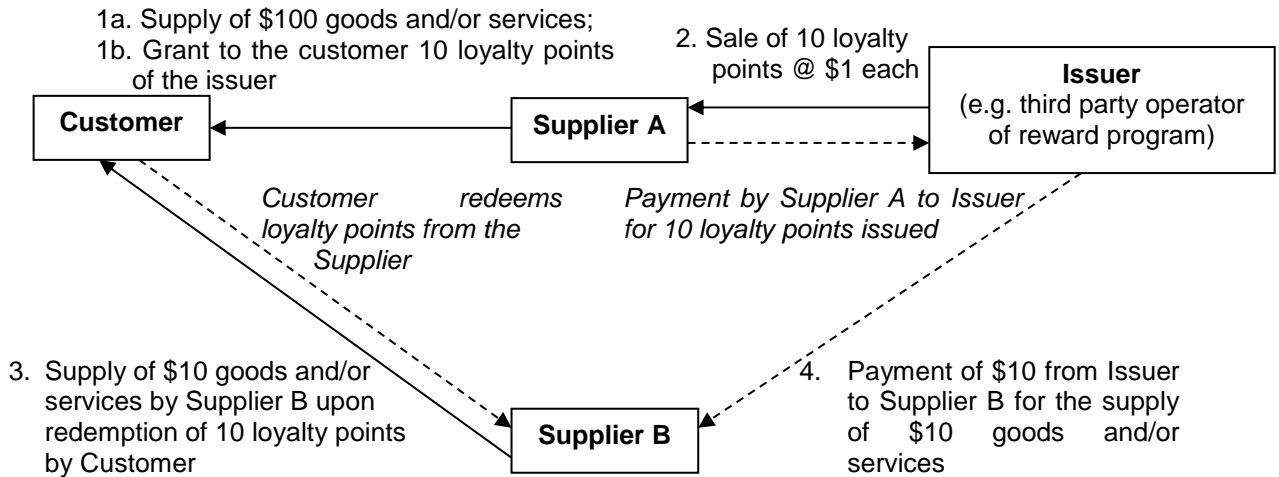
1a. Supply of \$100 goods and/or services;
1b. Grant to the customer 10 loyalty points of the issuer

2. Sale of 10 loyalty points @ \$1 each

Customer

Supplier A

Issuer
(e.g. third party operator of reward program)

Customer redeems loyalty points from the Supplier

Payment by Supplier A to Issuer for 10 loyalty points issued

3. Supply of \$10 goods and/or services by Supplier B upon redemption of 10 loyalty points by Customer

Supplier B

4. Payment of \$10 from Issuer to Supplier B for the supply of \$10 goods and/or services